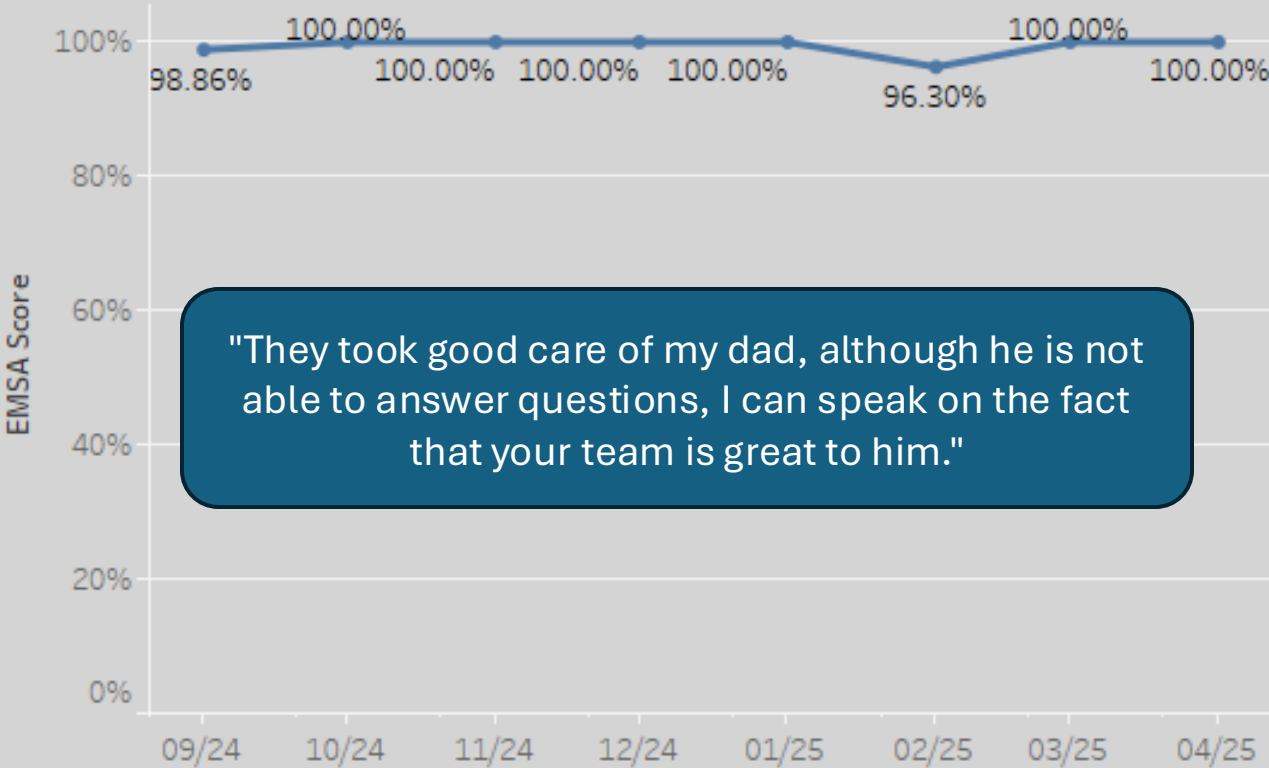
100%
80%
60%
40%
20%
0%

EMSA Score

98.86%
100.00%
100.00%
100.00%
100.00%
96.30%
100.00%
100.00%

"They took good care of my dad, although he is not able to answer questions, I can speak on the fact that your team is great to him."

09/24
10/24
11/24
12/24
01/25
02/25
03/25
04/25